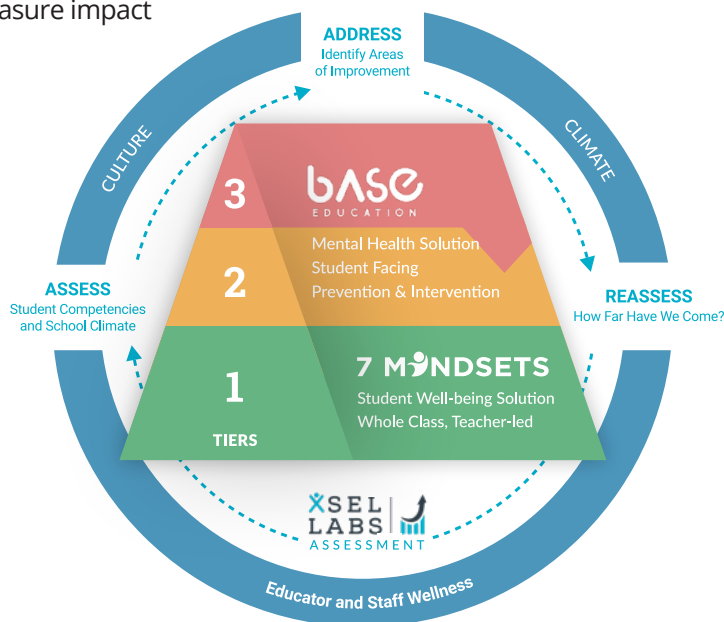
asure impact

ADDRESS
Identify Areas of Improvement

CULTURE

CLIMATE

3

base
EDUCATION

2

Mental Health Solution
Student Facing
Prevention & Intervention

ASSESS
Student Competencies and School Climate

REASSESS
How Far Have We Come?

1

TIERS

7 MINDSETS
Student Well-being Solution
Whole Class, Teacher-led

XSEL LABS
ASSESSMENT

Educator and Staff Wellness